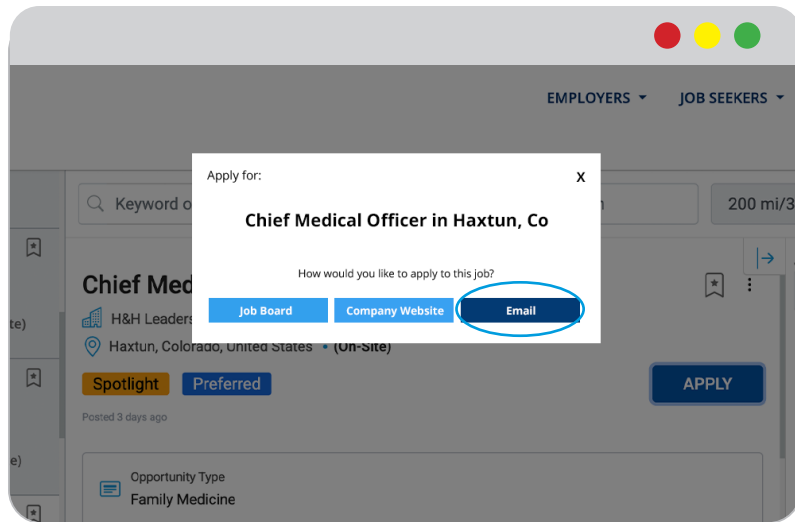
EMPLOYERS ▾ JOB SEEKERS ▾

Keyword o

n

200 mi/

Chief Med

H&H Leaders

te)

Haxtun, Colorado, United States • (On-Site)

Spotlight Preferred

APPLY

Posted 3 days ago

e)

Opportunity Type

Family Medicine

Apply for:

X

Chief Medical Officer in Haxtun, Co

How would you like to apply to this job?

Job Board

Company Website

Email